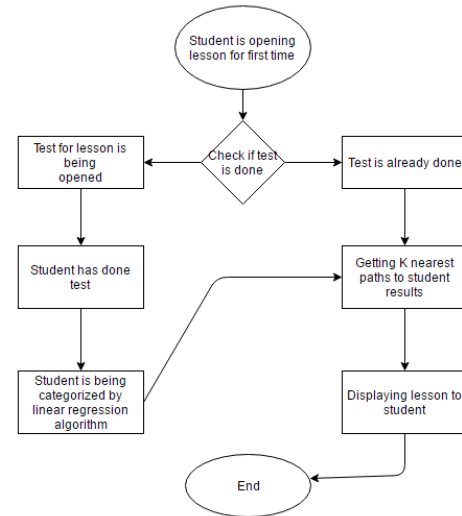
Student is opening lesson for first time

Check if test is done

Test for lesson is being opened

Test is already done

Student has done test

Getting K nearest paths to student results

Student is being categorized by linear regression algorithm

Displaying lesson to student

End